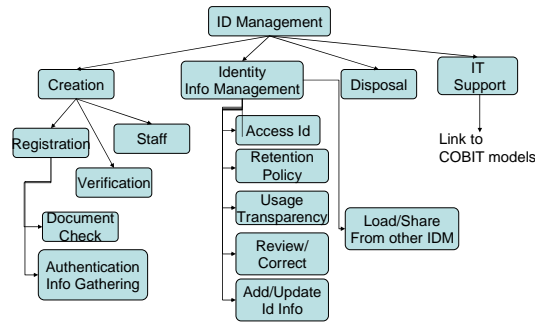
ID Management

Creation

Identity Info Management

Disposal

IT Support

Registration

Staff

Verification

Document Check

Authentication Info Gathering

Access Id

Retention Policy

Usage Transparency

Review/ Correct

Add/Update Id Info

Load/Share From other IDM

Link to COBIT models